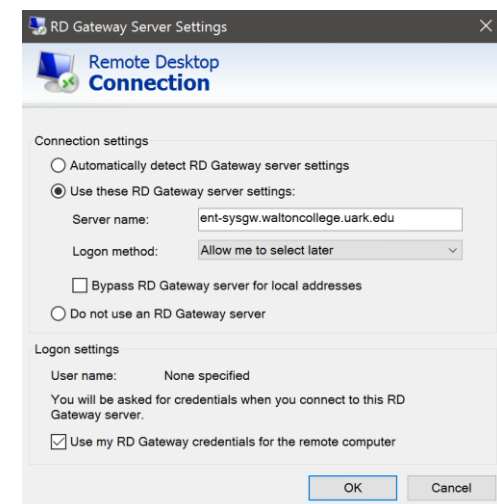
RD Gateway Server Settings

×

Remote Desktop
Connection

Connection settings

Automatically detect RD Gateway server settings

Use these RD Gateway server settings:

Server name: ent-sysgw.waltoncollege.uark.edu

Logon method: Allow me to select later

Bypass RD Gateway server for local addresses

Do not use an RD Gateway server

Logon settings

User name: None specified

You will be asked for credentials when you connect to this RD Gateway server.

Use my RD Gateway credentials for the remote computer

OK

Cancel